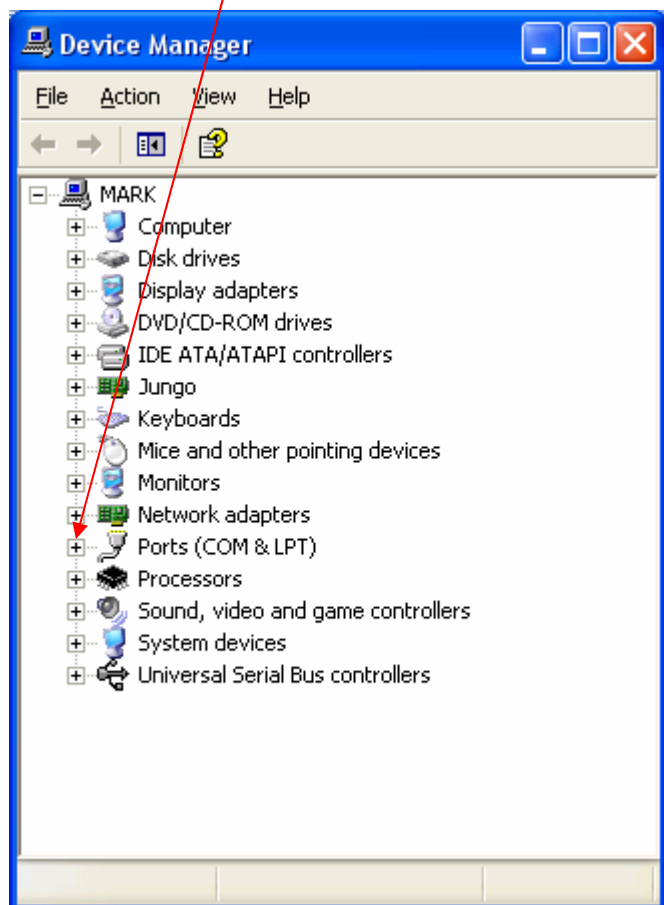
Device Manager

File Action View Help

MARK
Computer
Disk drives
Display adapters
DVD/CD-ROM drives
IDE ATA/ATAPI controllers
Jungo
Keyboards
Mice and other pointing devices
Monitors
Network adapters
Ports (COM & LPT)
Processors
Sound, video and game controllers
System devices
Universal Serial Bus controllers